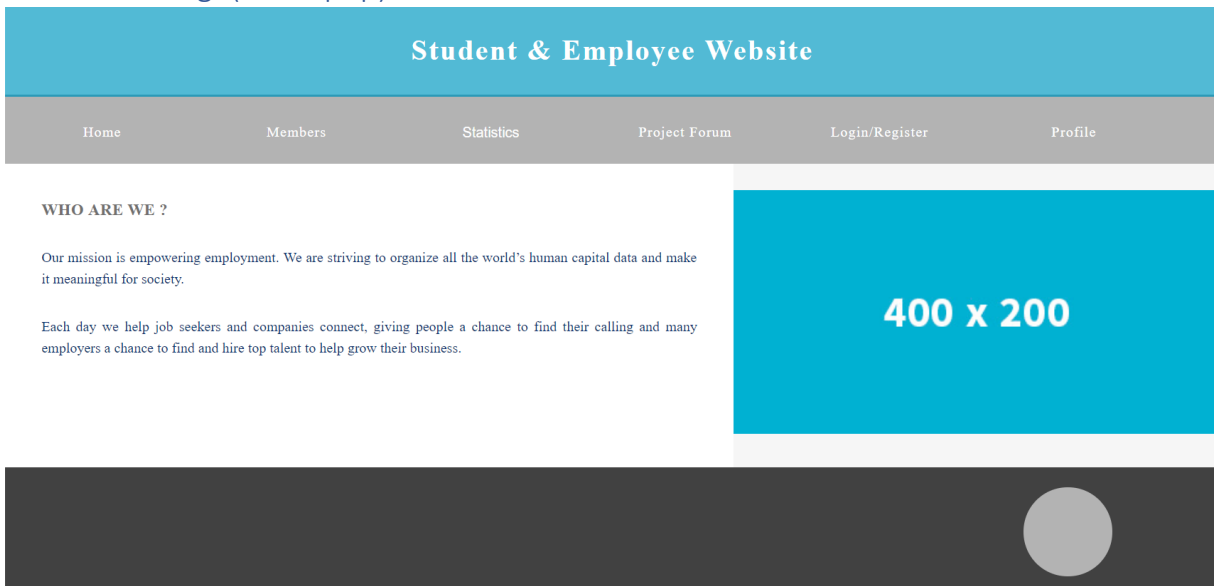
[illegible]

Student & Employee Website

Home Members Statistics Project Forum Login/Register Profile

WHO ARE WE ?

Our mission is empowering employment. We are striving to organize all the world's human capital data and make it meaningful for society.

Each day we help job seekers and companies connect, giving people a chance to find their calling and many employers a chance to find and hire top talent to help grow their business.

400 x 200